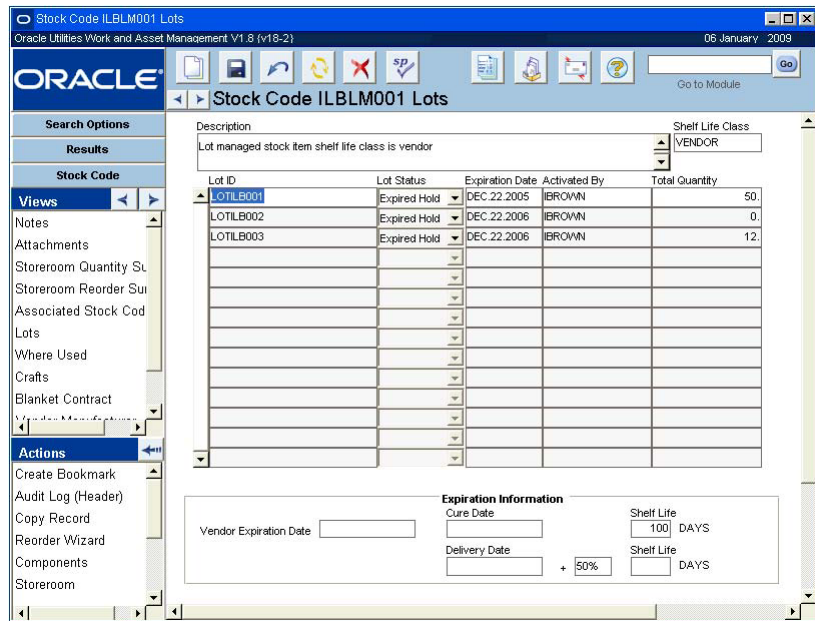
Stock Code ILBLM001 Lots

Oracle Utilities Work and Asset Management V1.8 {v18-2}

06 January 2009

ORACLE

Go

Go to Module

Stock Code ILBLM001 Lots

Search Options

Results

Stock Code

Views

Notes
Attachments
Storeroom Quantity Su
Storeroom Reorder Sui
Associated Stock Cod
Lots
Where Used
Crafts
Blanket Contract
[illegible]

Actions

Create Bookmark
Audit Log (Header)
Copy Record
Reorder Wizard
Components
Storeroom

Description

Lot managed stock item shelf life class is vendor

Shelf Life Class

VENDOR

| Lot ID | Lot Status | Expiration Date | Activated By | Total Quantity |
|---|---|---|---|---|
| LOTILB001 | Expired Hold | DEC.22.2005 | IBROWN | 50. |
| LOTILB002 | Expired Hold | DEC.22.2006 | IBROWN | 0. |
| LOTILB003 | Expired Hold | DEC.22.2006 | IBROWN | 12. |

Expiration Information

Vendor Expiration Date

Cure Date

Shelf Life

100 DAYS

Delivery Date

+ 50%

Shelf Life

DAYS